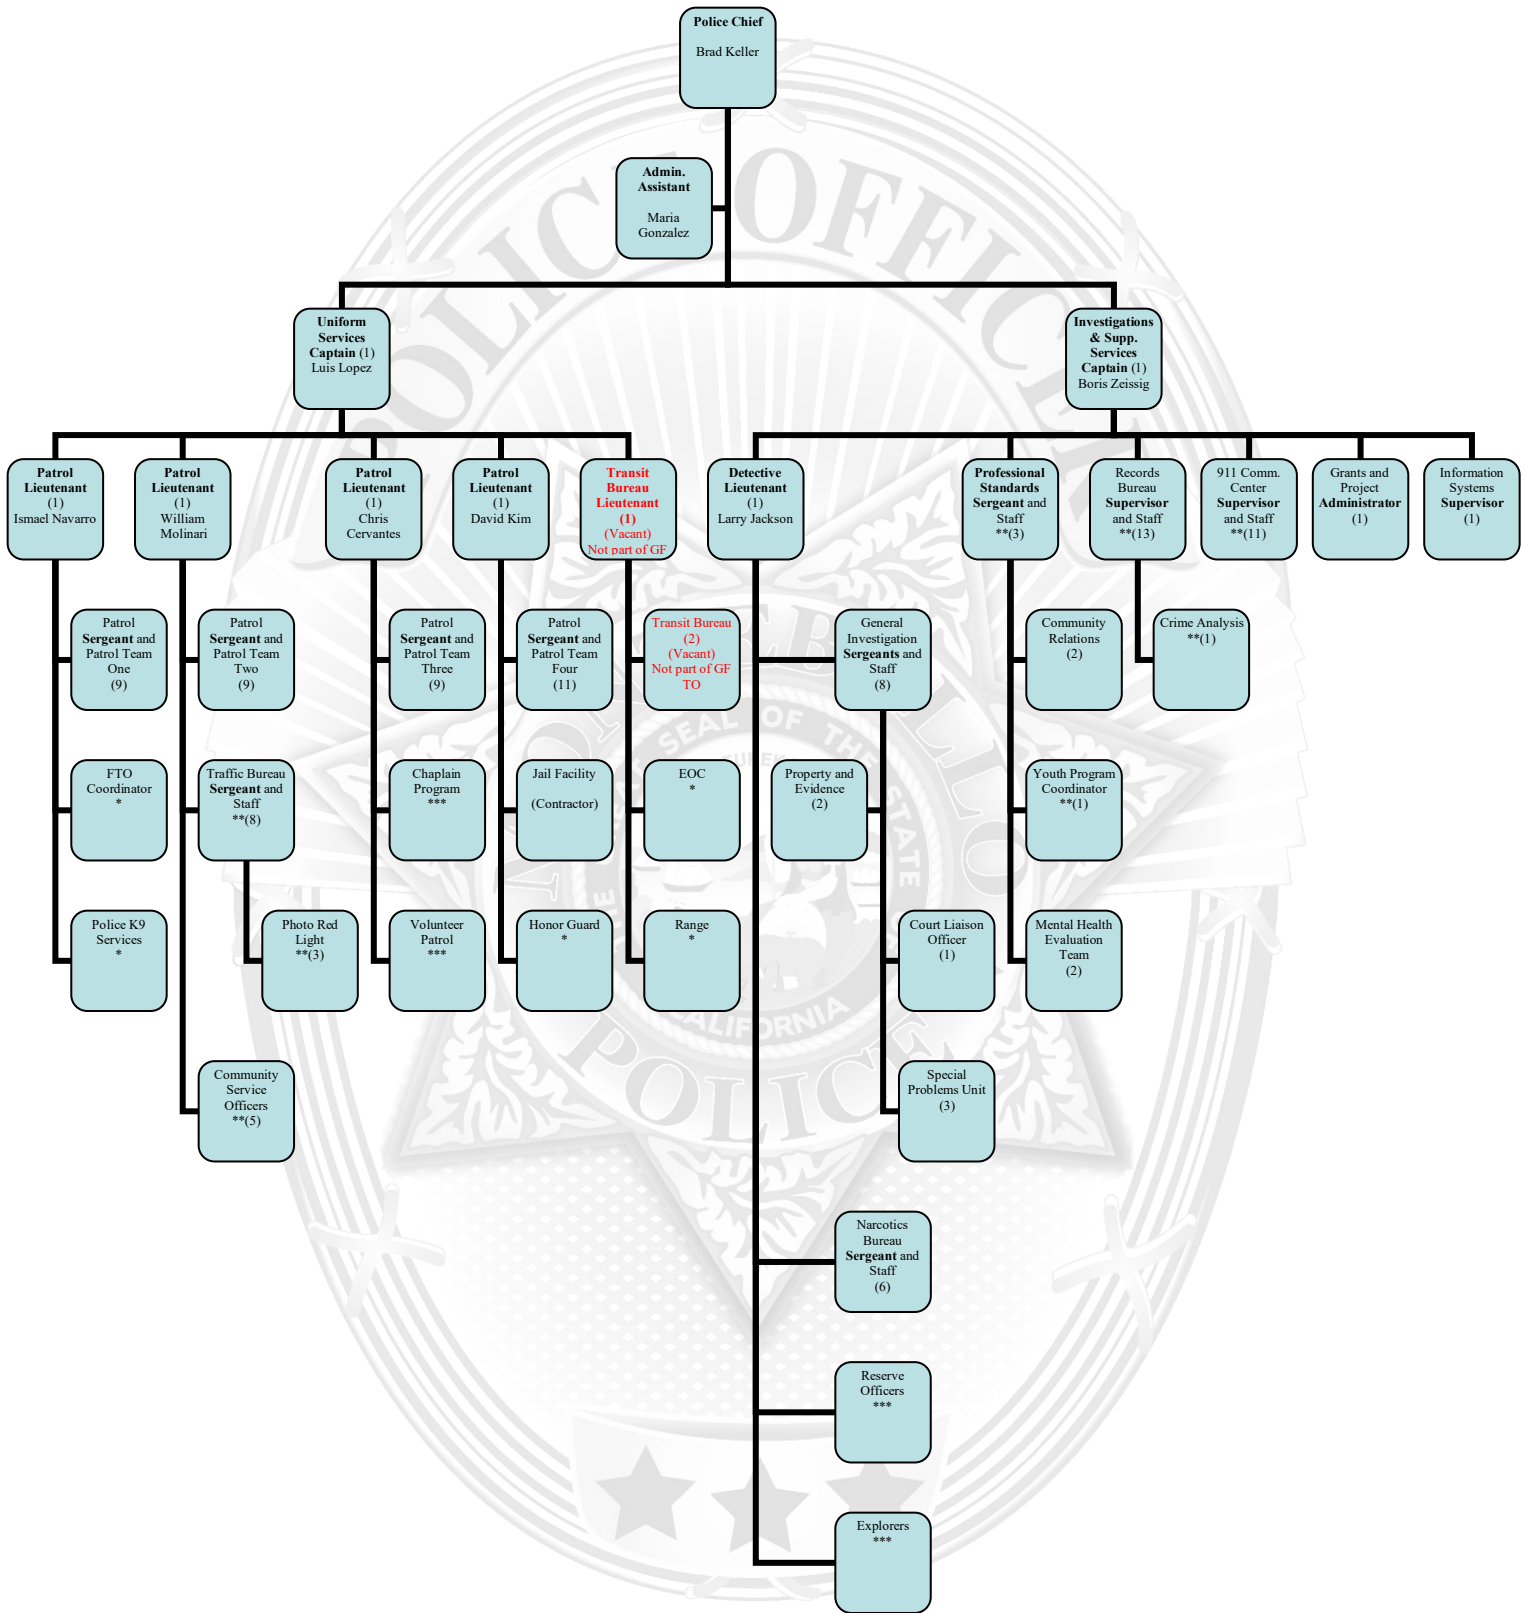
Police Chief
Brad Keller

Admin. Assistant
Maria Gonzalez

Uniform Services Captain (1)
Luis Lopez

Investigations & Supp. Services Captain (1)
Boris Zeissig

Patrol Lieutenant (1)
Ismael Navarro

Patrol Lieutenant (1)
William Molinari

Patrol Lieutenant (1)
Chris Cervantes

Patrol Lieutenant (1)
David Kim

Transit Bureau Lieutenant (1)
(Vacant)
Not part of GF

Detective Lieutenant (1)
Larry Jackson

Professional Standards Sergeant and Staff
**(3)

Records Bureau Supervisor and Staff
**(13)

911 Comm. Center Supervisor and Staff
**(11)

Grants and Project Administrator
(1)

Information Systems Supervisor
(1)

Patrol Sergeant and Patrol Team One
(9)

FTO Coordinator
*

Police K9 Services
*

Patrol Sergeant and Patrol Team Two
(9)

Traffic Bureau Sergeant and Staff
**(8)

Photo Red Light
**(3)

Community Service Officers
**(5)

Patrol Sergeant and Patrol Team Three
(9)

Chaplain Program
***

Volunteer Patrol
***

Patrol Sergeant and Patrol Team Four
(11)

Jail Facility
(Contractor)

Honor Guard
*

Transit Bureau
(2)
(Vacant)
Not part of GF
TO

EOC
*

Range
*

General Investigation Sergeants and Staff
(8)

Property and Evidence
(2)

Court Liaison Officer
(1)

Special Problems Unit
(3)

Narcotics Bureau Sergeant and Staff
(6)

Reserve Officers
***

Explorers
***

Community Relations
(2)

Youth Program Coordinator
**(1)

Mental Health Evaluation Team
(2)

Crime Analysis
**(1)